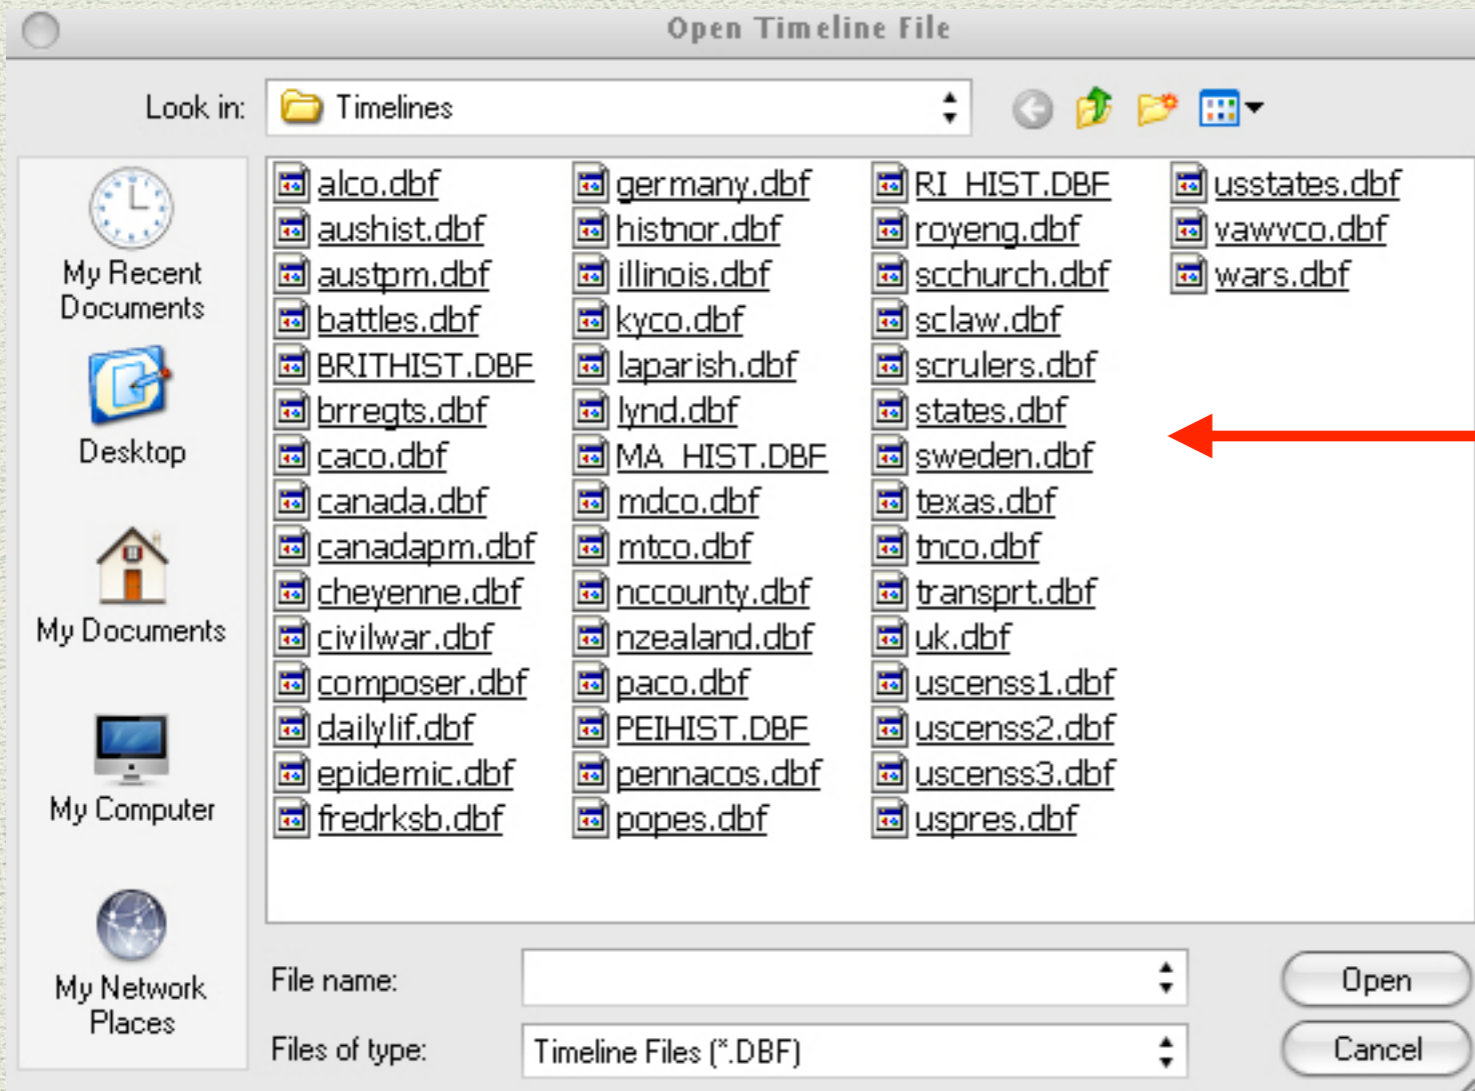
Open Timeline File

Look in: Timelines

My Recent Documents

Desktop

My Documents

My Computer

My Network Places

alco.dbf
aushist.dbf
austpm.dbf
battles.dbf
BRITHIST.DBF
brregts.dbf
caco.dbf
canada.dbf
canadapm.dbf
cheyenne.dbf
civilwar.dbf
composer.dbf
dailylif.dbf
epidemic.dbf
fredrksb.dbf

germany.dbf
histnor.dbf
illinois.dbf
kyco.dbf
laparish.dbf
lynd.dbf
MA_HIST.DBF
mdco.dbf
mtco.dbf
nccounty.dbf
nzealand.dbf
paco.dbf
PEIHIST.DBF
pennacos.dbf
popes.dbf

RI_HIST.DBF
royeng.dbf
scchurch.dbf
sclaw.dbf
scrulers.dbf
states.dbf
sweden.dbf
texas.dbf
tnco.dbf
transprt.dbf
uk.dbf
uscenss1.dbf
uscenss2.dbf
uscenss3.dbf
uspres.dbf

usstates.dbf
vawvco.dbf
wars.dbf

File name:
Files of type: Timeline Files (*.DBF)

Open
Cancel